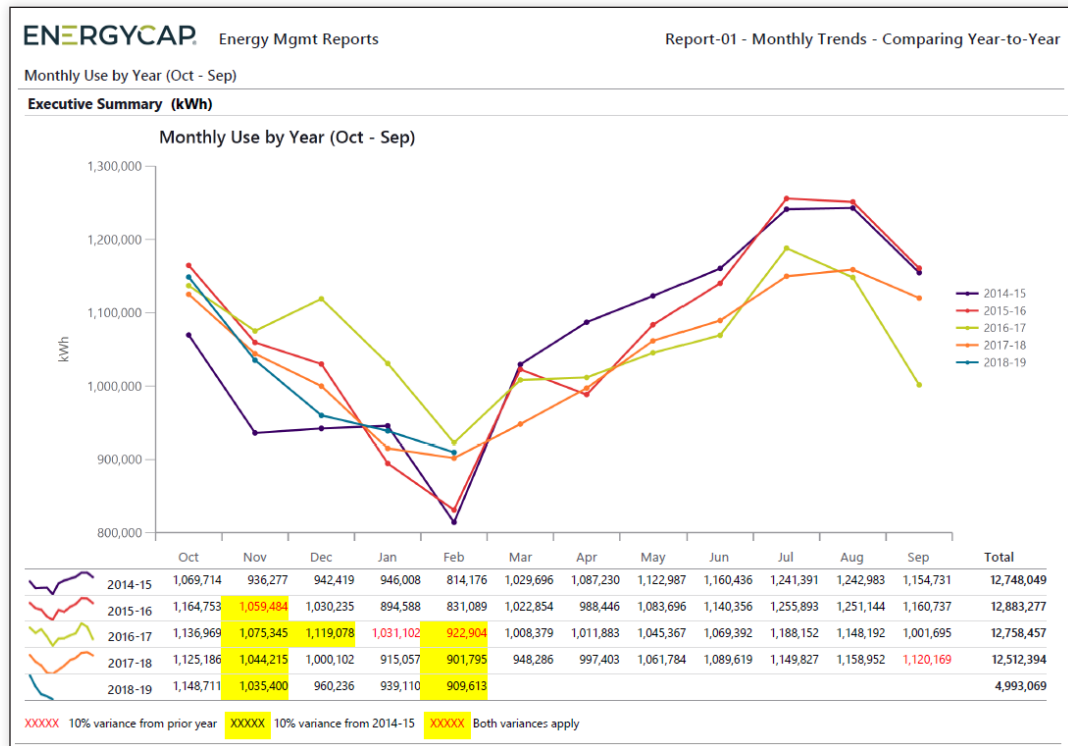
ENERGYCAP Energy Mgmt Reports

Report-01 - Monthly Trends - Comparing Year-to-Year

Monthly Use by Year (Oct - Sep)

Executive Summary (kWh)

Monthly Use by Year (Oct - Sep)

1,300,000
1,200,000
1,100,000
1,000,000
900,000
800,000

kWh

2014-15
2015-16
2016-17
2017-18
2018-19

| | Oct | Nov | Dec | Jan | Feb | Mar | Apr | May | Jun | Jul | Aug | Sep | Total |
|---|---|---|---|---|---|---|---|---|---|---|---|---|---|
| 2014-15 | 1,069,714 | 936,277 | 942,419 | 946,008 | 814,176 | 1,029,696 | 1,087,230 | 1,122,987 | 1,160,436 | 1,241,391 | 1,242,983 | 1,154,731 | 12,748,049 |
| 2015-16 | 1,164,753 | 1,059,484 | 1,030,235 | 894,588 | 831,089 | 1,022,854 | 988,446 | 1,083,696 | 1,140,356 | 1,255,893 | 1,251,144 | 1,160,737 | 12,883,277 |
| 2016-17 | 1,136,969 | 1,075,345 | 1,119,078 | 1,031,102 | 922,904 | 1,008,379 | 1,011,883 | 1,045,367 | 1,069,392 | 1,188,152 | 1,148,192 | 1,001,695 | 12,758,457 |
| 2017-18 | 1,125,186 | 1,044,215 | 1,000,102 | 915,057 | 901,795 | 948,286 | 997,403 | 1,061,784 | 1,089,619 | 1,149,827 | 1,158,952 | 1,120,169 | 12,512,394 |
| 2018-19 | 1,148,711 | 1,035,400 | 960,236 | 939,110 | 909,613 | | | | | | | | 4,993,069 |

XXXXX 10% variance from prior year XXXXX 10% variance from 2014-15 XXXXX Both variances apply